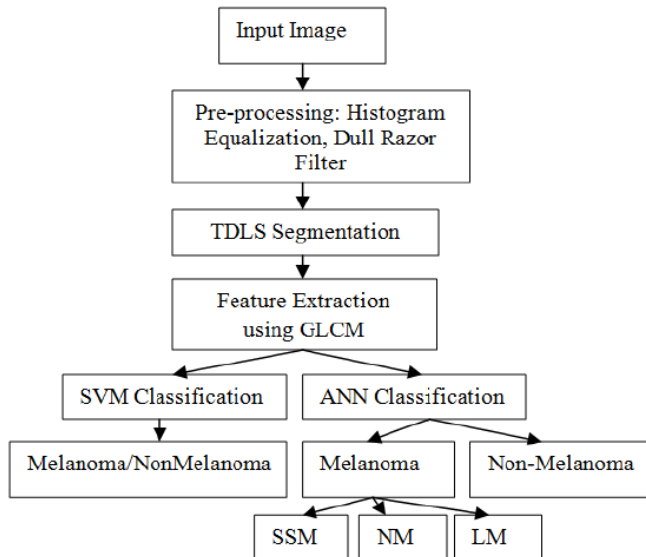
Input Image

Pre-processing: Histogram Equalization, Dull Razor Filter

TDLS Segmentation

Feature Extraction using GLCM

SVM Classification

ANN Classification

Melanoma/NonMelanoma

Melanoma

Non-Melanoma

SSM

NM

LM